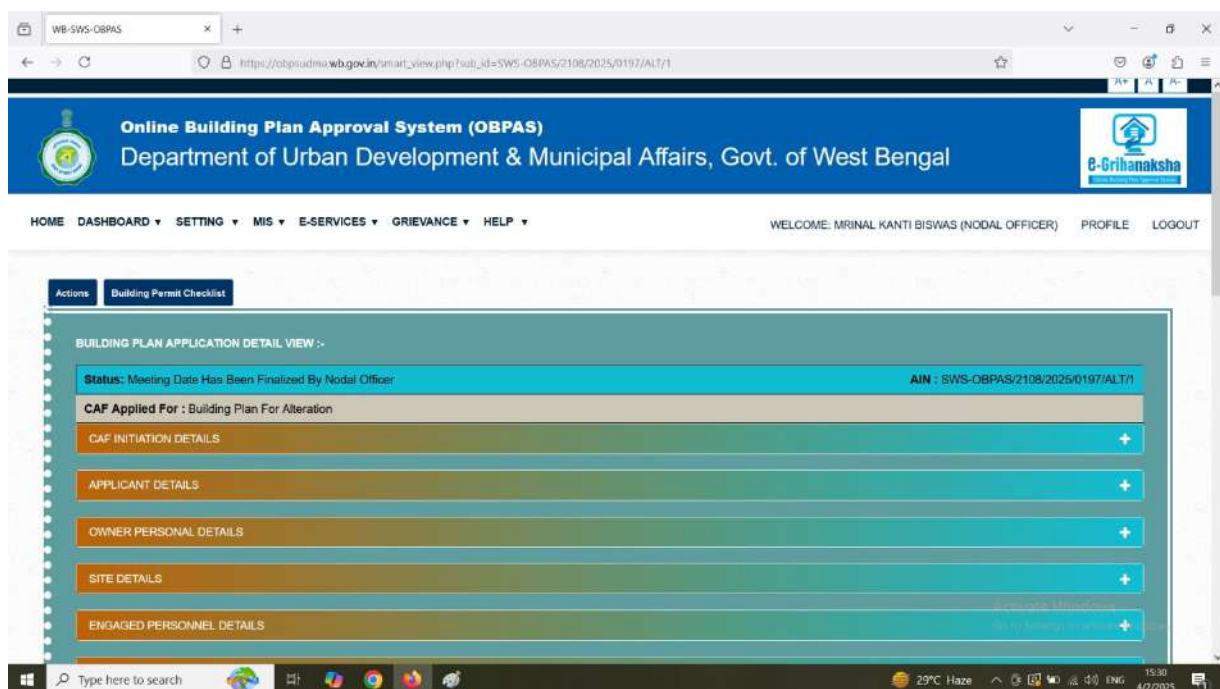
WB-SWS-OBPAS

https://obpsudma.wb.gov.in/smart_view.php?sub_id=SWS-OBPAS/2108/2025/0197/ALT/1

A+ A A-

Online Building Plan Approval System (OBPAS)
Department of Urban Development & Municipal Affairs, Govt. of West Bengal

e-Grihanaksha

HOME DASHBOARD ▾ SETTING ▾ MIS ▾ E-SERVICES ▾ GRIEVANCE ▾ HELP ▾

WELCOME: MRINAL KANTI BISWAS (NODAL OFFICER) PROFILE LOGOUT

Actions Building Permit Checklist

BUILDING PLAN APPLICATION DETAIL VIEW :-

Status: Meeting Date Has Been Finalized By Nodal Officer

AIN : SWS-OBPAS/2108/2025/0197/ALT/1

CAF Applied For : Building Plan For Alteration

CAF INITIATION DETAILS +

APPLICANT DETAILS +

OWNER PERSONAL DETAILS +

SITE DETAILS +

ENGAGED PERSONNEL DETAILS +

Activate Windows
Go to Settings to activate Windows.

Type here to search

29°C Haze ENG 15:30 4/2/2025